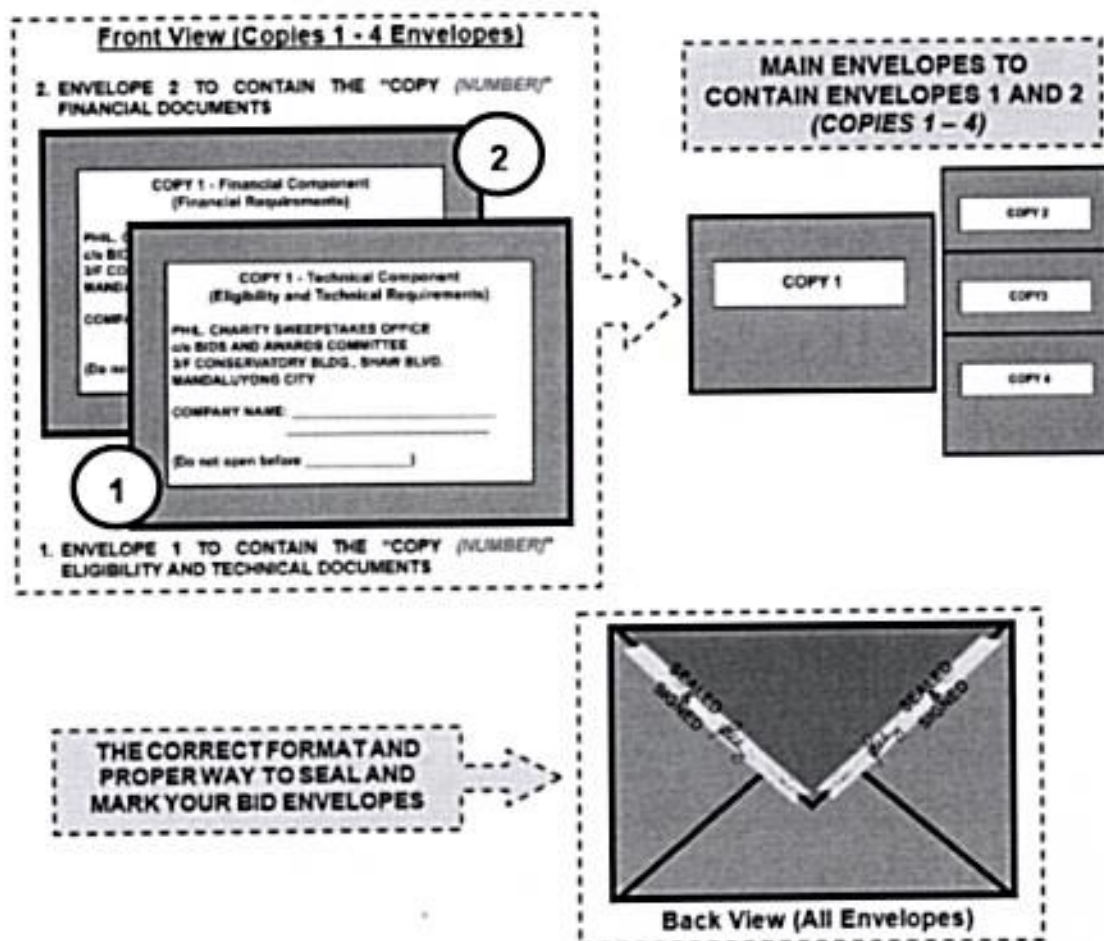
Front View (Copies 1 - 4 Envelopes)

2. ENVELOPE 2 TO CONTAIN THE "COPY (NUMBER)" FINANCIAL DOCUMENTS

2

COPY 1 - Financial Component (Financial Requirements)

PHIL. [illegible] c/o BI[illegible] 3/F CO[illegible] MANDA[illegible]

COMP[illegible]

(Do no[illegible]

COPY 1 - Technical Component (Eligibility and Technical Requirements)

PHIL. CHARITY SWEEPSTAKES OFFICE c/o BIDS AND AWARDS COMMITTEE 3/F CONSERVATORY BLDG., SHAW BLVD. MANDALUYONG CITY

COMPANY NAME: ______________

(Do not open before __________)

1

1. ENVELOPE 1 TO CONTAIN THE "COPY (NUMBER)" ELIGIBILITY AND TECHNICAL DOCUMENTS

MAIN ENVELOPES TO CONTAIN ENVELOPES 1 AND 2 (COPIES 1 – 4)

COPY 1

COPY 2

COPY 3

COPY 4

THE CORRECT FORMAT AND PROPER WAY TO SEAL AND MARK YOUR BID ENVELOPES

SEALED SIGNED

SEALED SIGNED

Back View (All Envelopes)